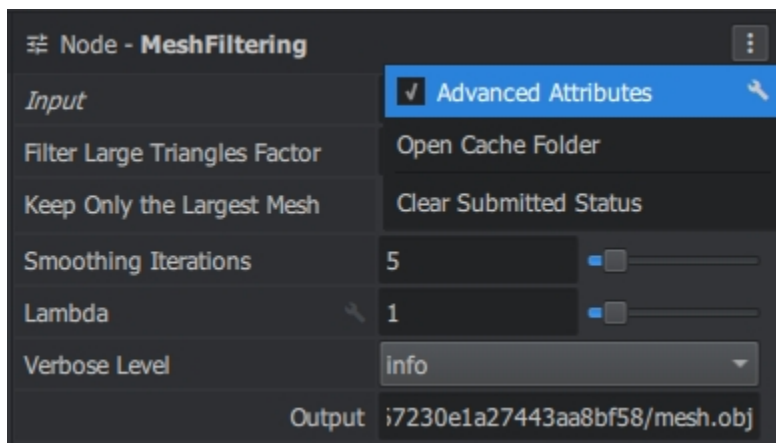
Node - **MeshFiltering**

*Input*

Filter Large Triangles Factor

Keep Only the Largest Mesh

Smoothing Iterations 5

Lambda 1

Verbose Level info

Output ;7230e1a27443aa8bf58/mesh.obj

✓ Advanced Attributes

Open Cache Folder

Clear Submitted Status